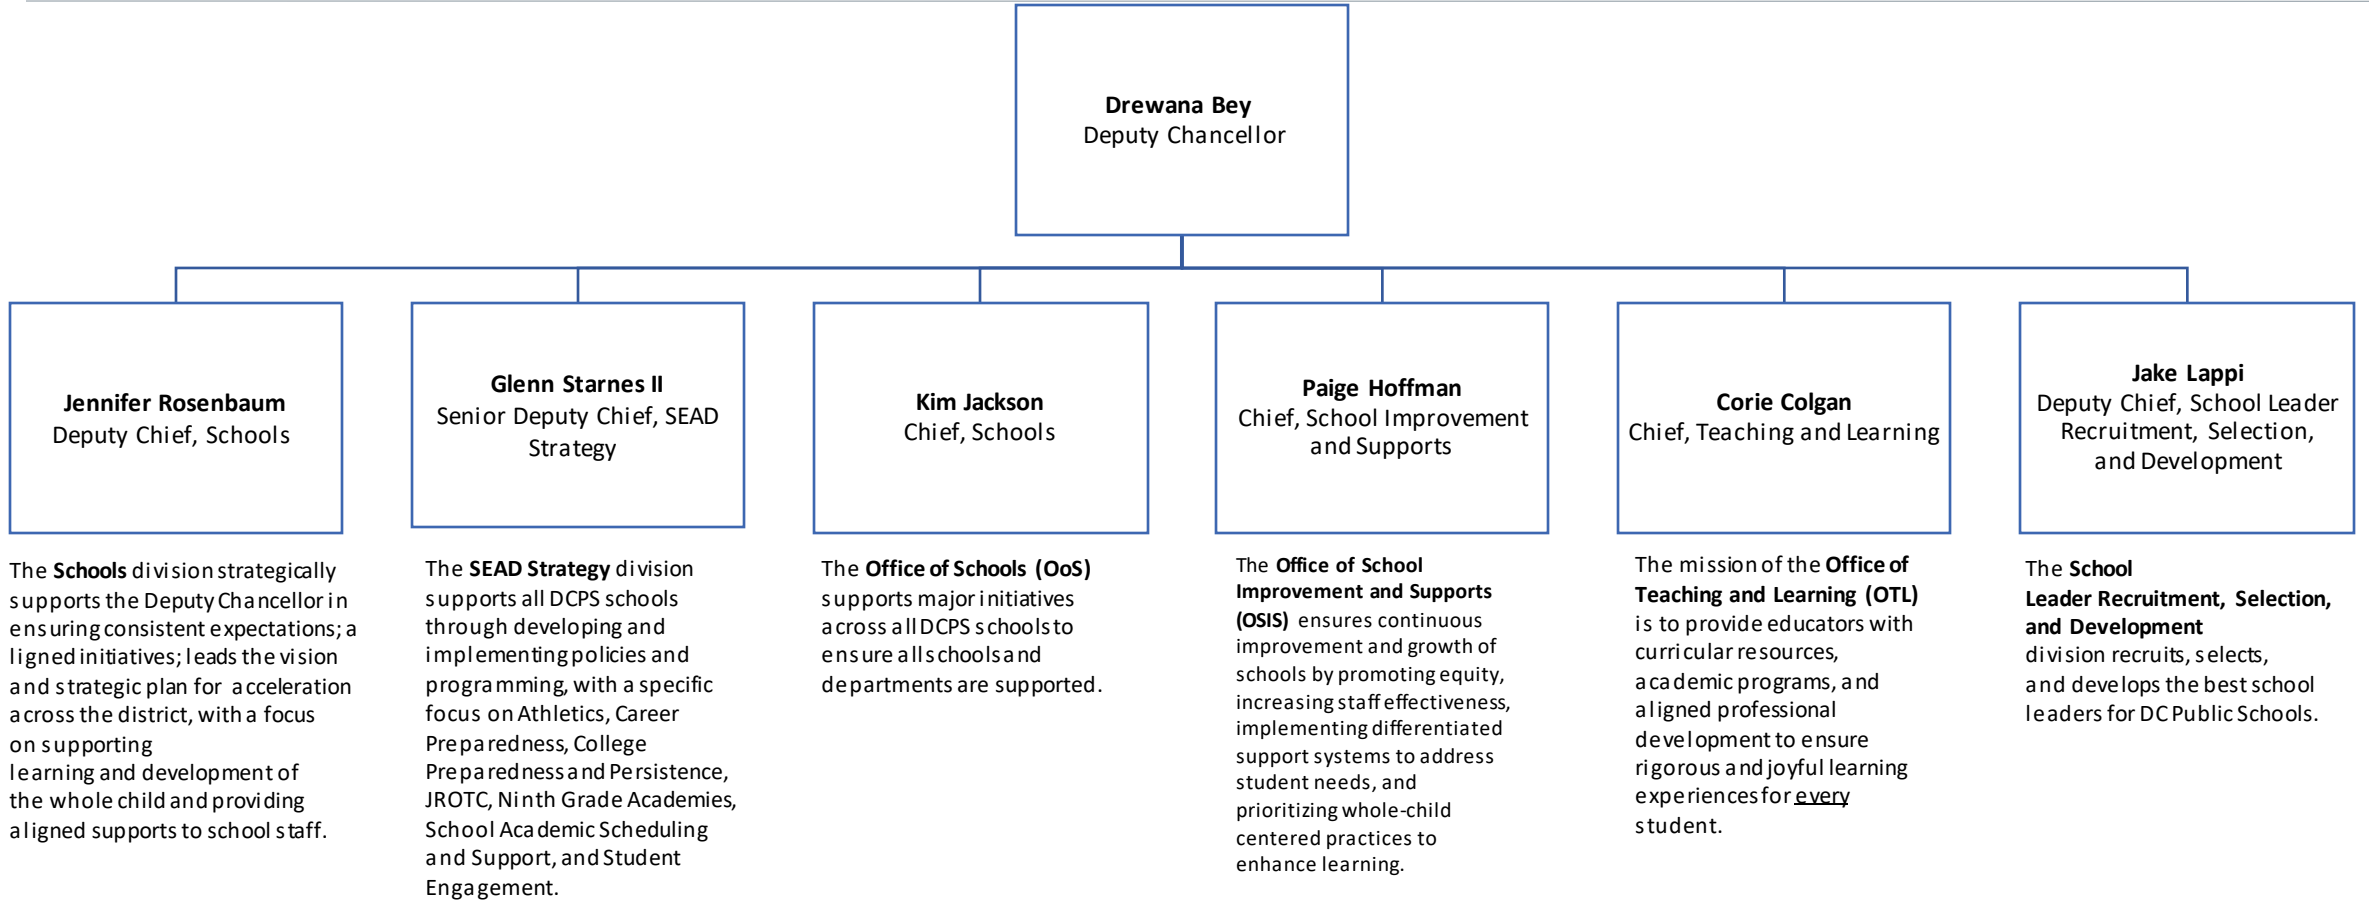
**Drewana Bey**
Deputy Chancellor

**Jennifer Rosenbaum**
Deputy Chief, Schools

The **Schools** division strategically supports the Deputy Chancellor in ensuring consistent expectations; aligned initiatives; leads the vision and strategic plan for acceleration across the district, with a focus on supporting learning and development of the whole child and providing aligned supports to school staff.

**Glenn Starnes II**
Senior Deputy Chief, SEAD Strategy

The **SEAD Strategy** division supports all DCPS schools through developing and implementing policies and programming, with a specific focus on Athletics, Career Preparedness, College Preparedness and Persistence, JROTC, Ninth Grade Academies, School Academic Scheduling and Support, and Student Engagement.

**Kim Jackson**
Chief, Schools

The **Office of Schools (OoS)** supports major initiatives across all DCPS schools to ensure all schools and departments are supported.

**Paige Hoffman**
Chief, School Improvement and Supports

The **Office of School Improvement and Supports (OSIS)** ensures continuous improvement and growth of schools by promoting equity, increasing staff effectiveness, implementing differentiated support systems to address student needs, and prioritizing whole-child centered practices to enhance learning.

**Corie Colgan**
Chief, Teaching and Learning

The mission of the **Office of Teaching and Learning (OTL)** is to provide educators with curricular resources, academic programs, and aligned professional development to ensure rigorous and joyful learning experiences for every student.

**Jake Lappi**
Deputy Chief, School Leader Recruitment, Selection, and Development

The **School Leader Recruitment, Selection, and Development** division recruits, selects, and develops the best school leaders for DC Public Schools.